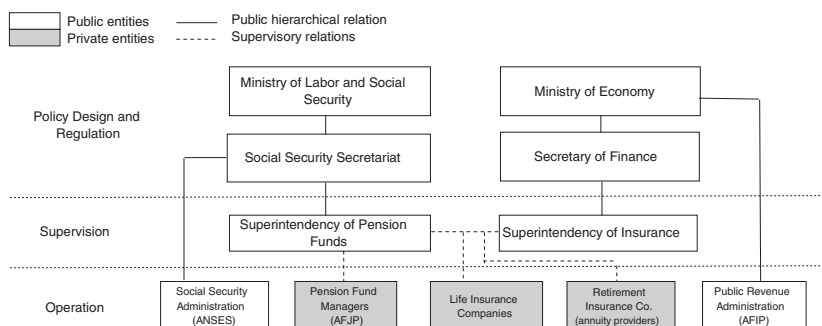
Public entities
Private entities
Public hierarchical relation
Supervisory relations

Policy Design and Regulation

Ministry of Labor and Social Security

Ministry of Economy

Social Security Secretariat

Secretary of Finance

Supervision

Superintendency of Pension Funds

Superintendency of Insurance

Operation

Social Security Administration (ANSES)

Pension Fund Managers (AFJP)

Life Insurance Companies

Retirement Insurance Co. (annuity providers)

Public Revenue Administration (AFIP)